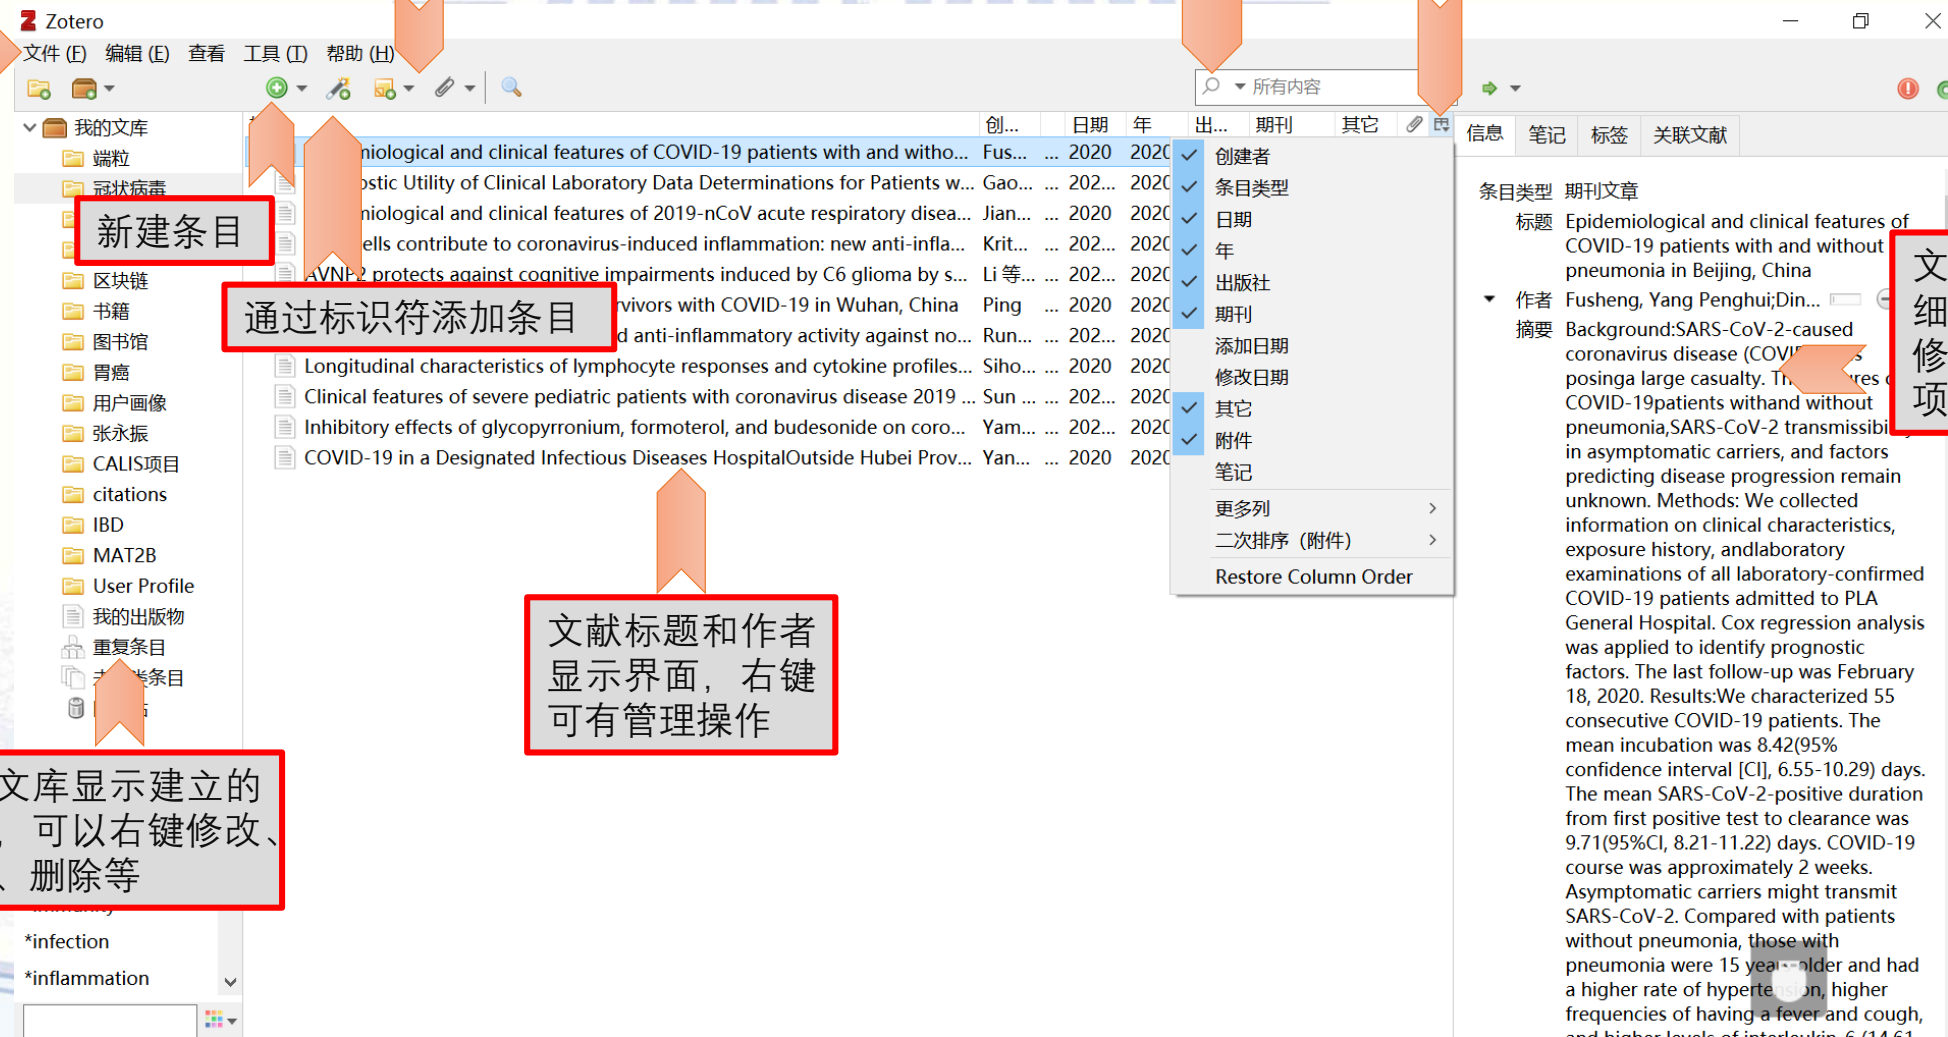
Zotero

文件 (F) 编辑 (E) 查看 工具 (T) 帮助 (H)

所有内容

我的文库
端粒
冠状病毒
区块链
书籍
图书馆
胃癌
用户画像
张永振
CALIS项目
citations
IBD
MAT2B
User Profile
我的出版物
重复条目
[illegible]条目
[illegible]

新建条目

通过标识符添加条目

文库显示建立的
、可以右键修改、
、删除等

*infection
*inflammation

创... 日期 年 出... 期刊 其它

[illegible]iological and clinical features of COVID-19 patients with and witho... Fus... ... 2020 2020
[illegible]ostic Utility of Clinical Laboratory Data Determinations for Patients w... Gao... ... 202... 2020
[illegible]iological and clinical features of 2019-nCoV acute respiratory disea... Jian... ... 2020 2020
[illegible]ells contribute to coronavirus-induced inflammation: new anti-infla... Krit... ... 202... 2020
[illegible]AVNP2 protects against cognitive impairments induced by C6 glioma by s... Li 等... ... 202... 2020
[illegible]rvivors with COVID-19 in Wuhan, China Ping ... 2020 2020
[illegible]d anti-inflammatory activity against no... Run... ... 202... 2020
Longitudinal characteristics of lymphocyte responses and cytokine profiles... Siho... ... 2020 2020
Clinical features of severe pediatric patients with coronavirus disease 2019 ... Sun ... ... 202... 2020
Inhibitory effects of glycopyrronium, formoterol, and budesonide on coro... Yam... ... 202... 2020
COVID-19 in a Designated Infectious Diseases HospitalOutside Hubei Prov... Yan... ... 2020 2020

创建者
条目类型
日期
年
出版社
期刊
添加日期
修改日期
其它
附件
笔记
更多列
二次排序（附件）
Restore Column Order

文献标题和作者显示界面，右键可有管理操作

信息 笔记 标签 关联文献

条目类型 期刊文章
标题 Epidemiological and clinical features of COVID-19 patients with and without pneumonia in Beijing, China
作者 Fusheng, Yang Penghui;Din...
摘要 Background:SARS-CoV-2-caused coronavirus disease (COVI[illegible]s posinga large casualty. Th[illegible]res o COVID-19patients withand without pneumonia,SARS-CoV-2 transmissibi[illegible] in asymptomatic carriers, and factors predicting disease progression remain unknown. Methods: We collected information on clinical characteristics, exposure history, andlaboratory examinations of all laboratory-confirmed COVID-19 patients admitted to PLA General Hospital. Cox regression analysis was applied to identify prognostic factors. The last follow-up was February 18, 2020. Results:We characterized 55 consecutive COVID-19 patients. The mean incubation was 8.42(95% confidence interval [CI], 6.55-10.29) days. The mean SARS-CoV-2-positive duration from first positive test to clearance was 9.71(95%CI, 8.21-11.22) days. COVID-19 course was approximately 2 weeks. Asymptomatic carriers might transmit SARS-CoV-2. Compared with patients without pneumonia, those with pneumonia were 15 yea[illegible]lder and had a higher rate of hyperte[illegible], higher frequencies of having a fever and cough, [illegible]

文
细
修
项